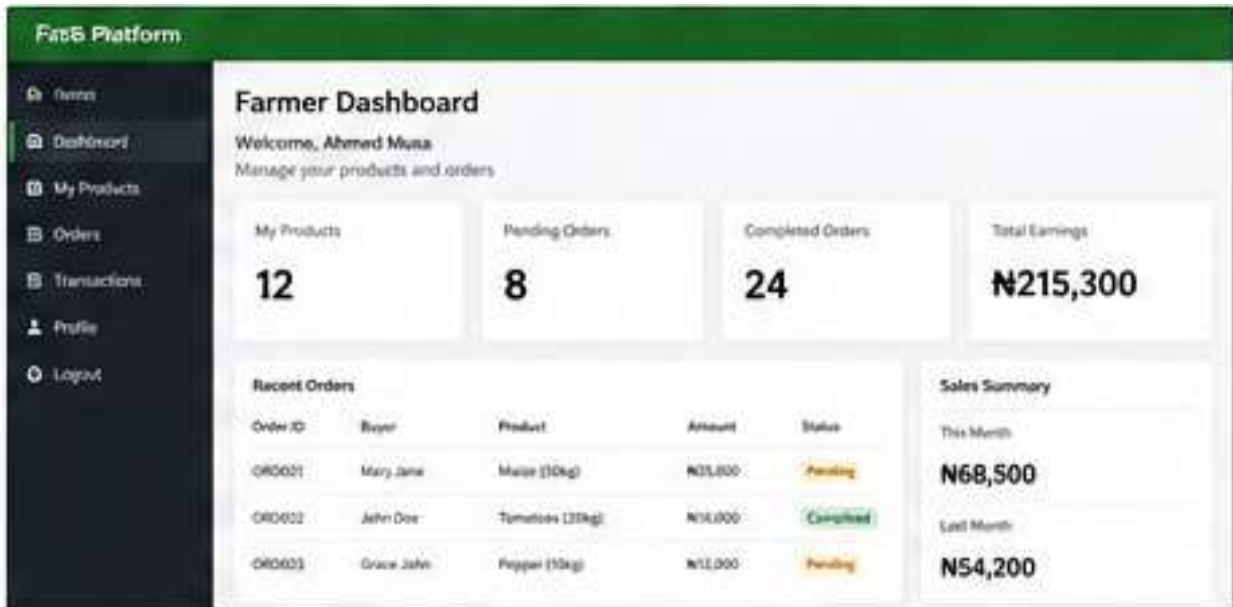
Fas6 Platform

Home
Dashboard
My Products
Orders
Transactions
Profile
Logout

Farmer Dashboard

Welcome, Ahmed Musa

Manage your products and orders

My Products
12

Pending Orders
8

Completed Orders
24

Total Earnings
₦215,300

Recent Orders

| Order ID | Buyer | Product | Amount | Status |
|---|---|---|---|---|
| ORD021 | Mary Jane | Maize (50kg) | ₦25,000 | Pending |
| ORD022 | John Doe | Tomatoes (20kg) | ₦16,000 | Completed |
| ORD023 | Grace John | Pepper (10kg) | ₦12,000 | Pending |

Sales Summary

This Month
₦68,500

Last Month
₦54,200